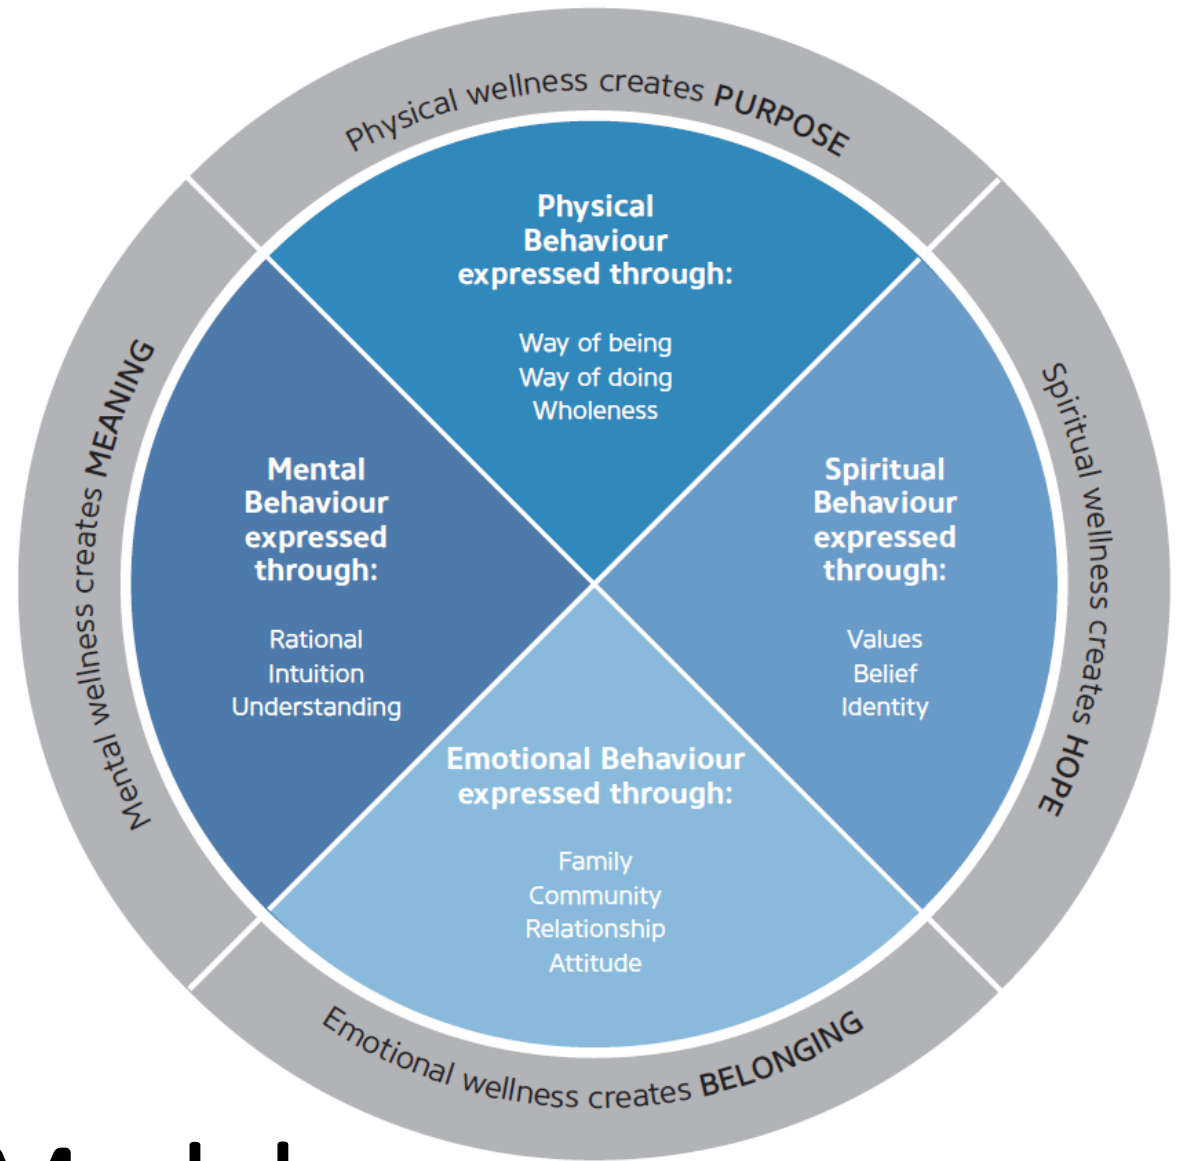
Physical wellness creates PURPOSE

Physical Behaviour expressed through:

Way of being
Way of doing
Wholeness

Mental wellness creates MEANING

Mental Behaviour expressed through:

Rational
Intuition
Understanding

Spiritual wellness creates HOPE

Spiritual Behaviour expressed through:

Values
Belief
Identity

Emotional Behaviour expressed through:

Family
Community
Relationship
Attitude

Emotional wellness creates BELONGING

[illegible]